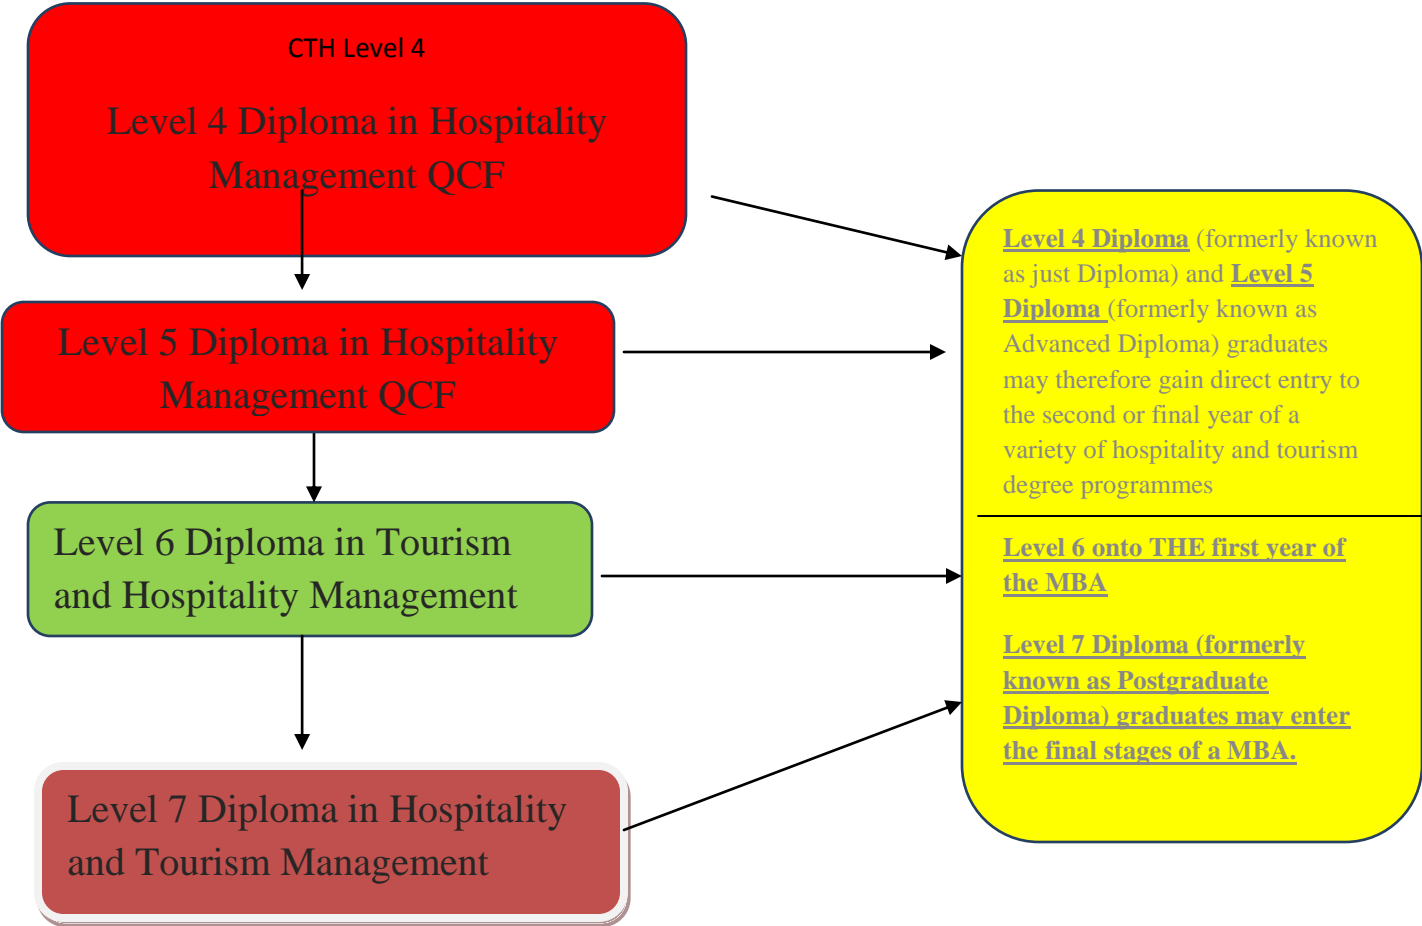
CTH Level 4

Level 4 Diploma in Hospitality Management QCF

Level 5 Diploma in Hospitality Management QCF

Level 6 Diploma in Tourism and Hospitality Management

Level 7 Diploma in Hospitality and Tourism Management

Level 4 Diploma (formerly known as just Diploma) and Level 5 Diploma (formerly known as Advanced Diploma) graduates may therefore gain direct entry to the second or final year of a variety of hospitality and tourism degree programmes

Level 6 onto THE first year of the MBA

Level 7 Diploma (formerly known as Postgraduate Diploma) graduates may enter the final stages of a MBA.